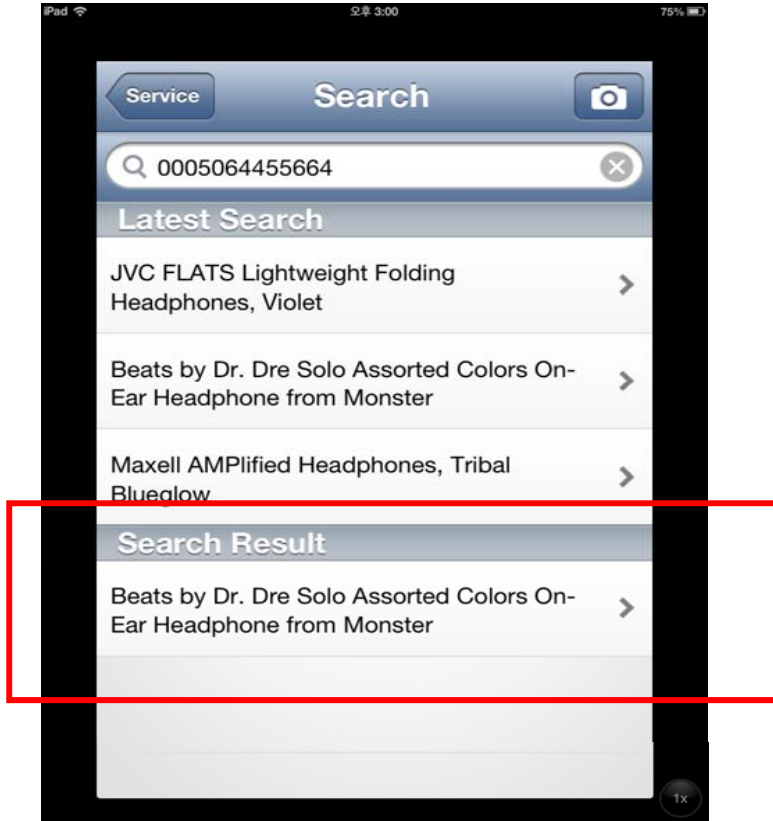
iPad
오후 3:00
75%

Service
Search

0005064455664

Latest Search

JVC FLATS Lightweight Folding Headphones, Violet

Beats by Dr. Dre Solo Assorted Colors On-Ear Headphone from Monster

Maxell AMPlified Headphones, Tribal Blueglow

Search Result

Beats by Dr. Dre Solo Assorted Colors On-Ear Headphone from Monster

1x